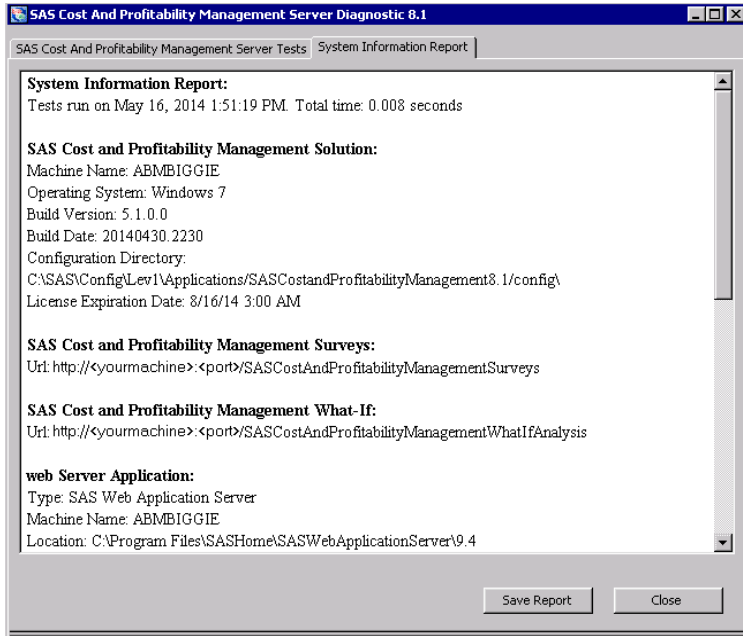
SAS Cost And Profitability Management Server Diagnostic 8.1

SAS Cost And Profitability Management Server Tests | System Information Report

**System Information Report:**
Tests run on May 16, 2014 1:51:19 PM. Total time: 0.008 seconds

**SAS Cost and Profitability Management Solution:**
Machine Name: ABMBIGGIE
Operating System: Windows 7
Build Version: 5.1.0.0
Build Date: 20140430.2230
Configuration Directory:
C:\SAS\Config\Lev1\Applications/SASCostandProfitabilityManagement8.1/config\
License Expiration Date: 8/16/14 3:00 AM

**SAS Cost and Profitability Management Surveys:**
Url: http://<yourmachine>:<port>/SASCostAndProfitabilityManagementSurveys

**SAS Cost and Profitability Management What-If:**
Url: http://<yourmachine>:<port>/SASCostAndProfitabilityManagementWhatIfAnalysis

**web Server Application:**
Type: SAS Web Application Server
Machine Name: ABMBIGGIE
Location: C:\Program Files\SASHome\SASWebApplicationServer\9.4

Save Report | Close